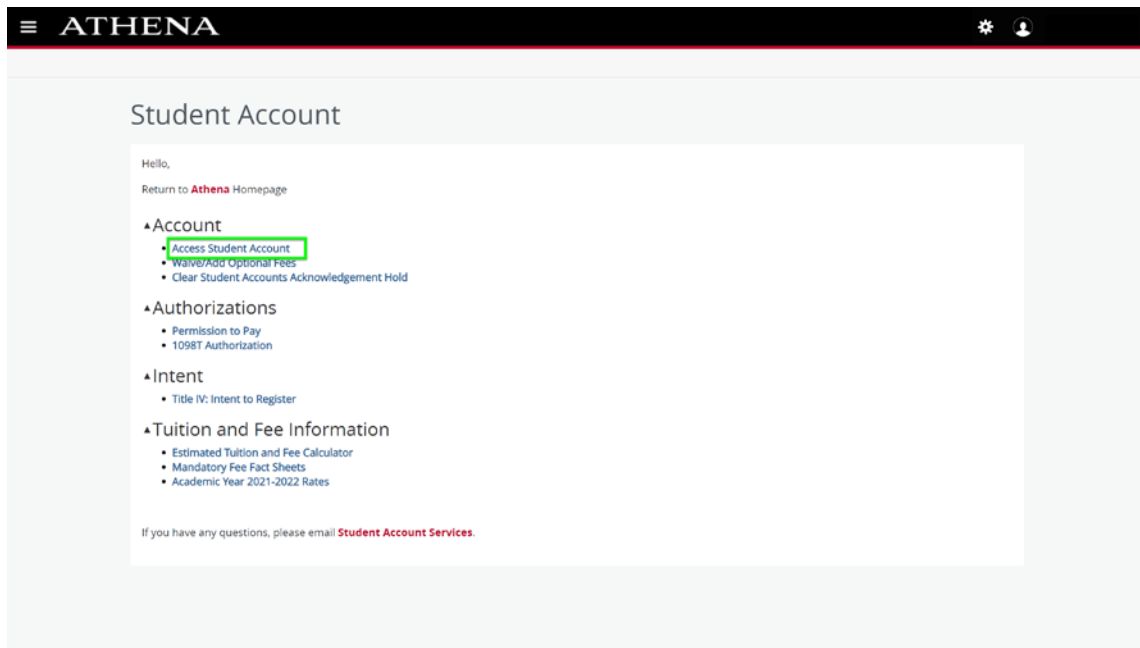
ATHENA

Student Account

Hello,

Return to Athena Homepage

Account

- Access Student Account
- Waive/Add Optional Fees
- Clear Student Accounts Acknowledgement Hold

Authorizations

- Permission to Pay
- 1098T Authorization

Intent

- Title IV: Intent to Register

Tuition and Fee Information

- Estimated Tuition and Fee Calculator
- Mandatory Fee Fact Sheets
- Academic Year 2021-2022 Rates

If you have any questions, please email Student Account Services.